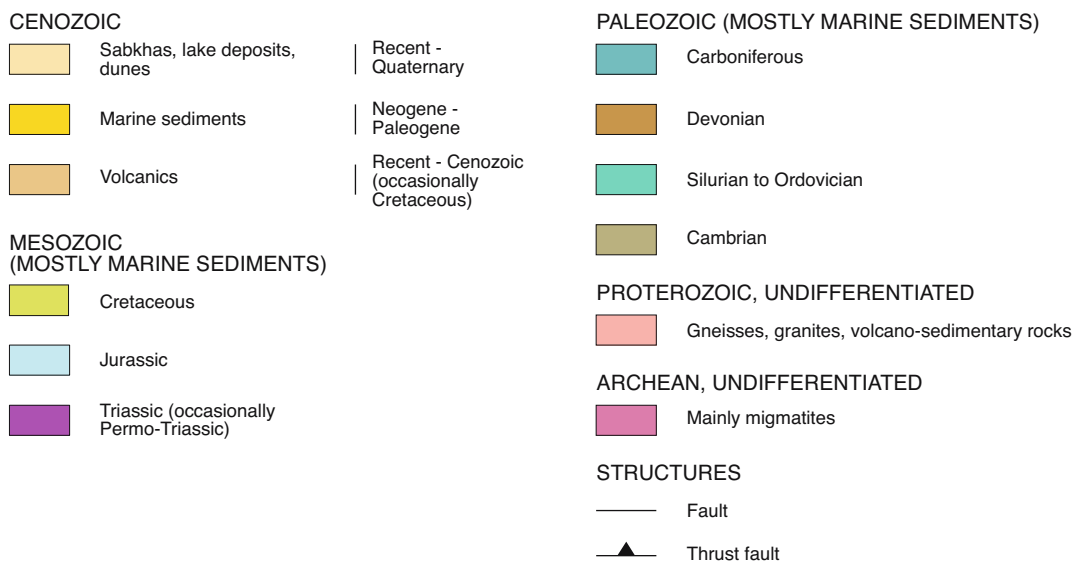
CENOZOIC

Sabkhas, lake deposits, dunes | Recent - Quaternary

Marine sediments | Neogene - Paleogene

Volcanics | Recent - Cenozoic (occasionally Cretaceous)

MESOZOIC (MOSTLY MARINE SEDIMENTS)

Cretaceous

Jurassic

Triassic (occasionally Permo-Triassic)

PALEOZOIC (MOSTLY MARINE SEDIMENTS)

Carboniferous

Devonian

Silurian to Ordovician

Cambrian

PROTEROZOIC, UNDIFFERENTIATED

Gneisses, granites, volcano-sedimentary rocks

ARCHEAN, UNDIFFERENTIATED

Mainly migmatites

STRUCTURES

Fault

Thrust fault